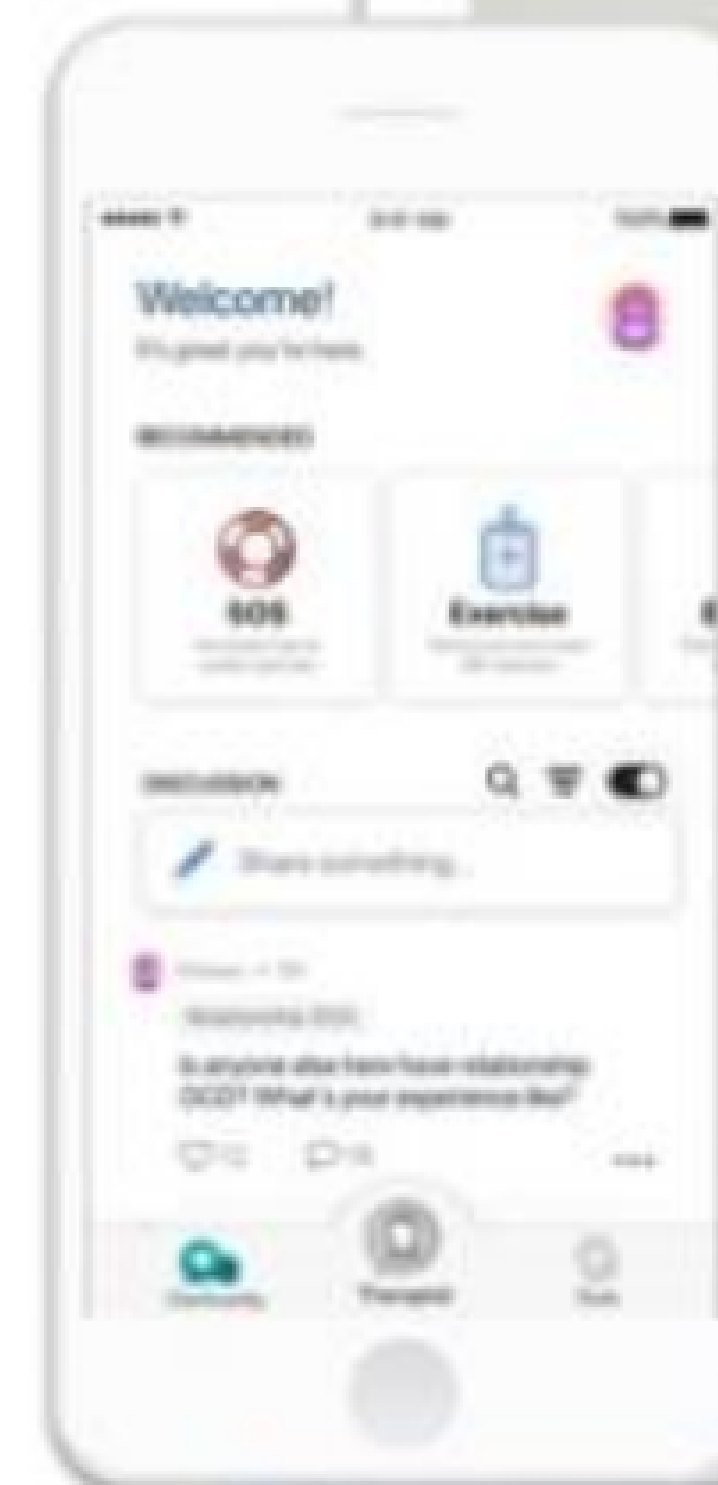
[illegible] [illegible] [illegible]

Welcome!
It's great you're here.

RECOMMENDED

SOS
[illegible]

Exercise
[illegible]

DISCUSSION

Share something...

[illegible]
Relationship OCD
Is anyone else here have relationship OCD? What's your experience like?

12 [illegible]

Community Therapist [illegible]